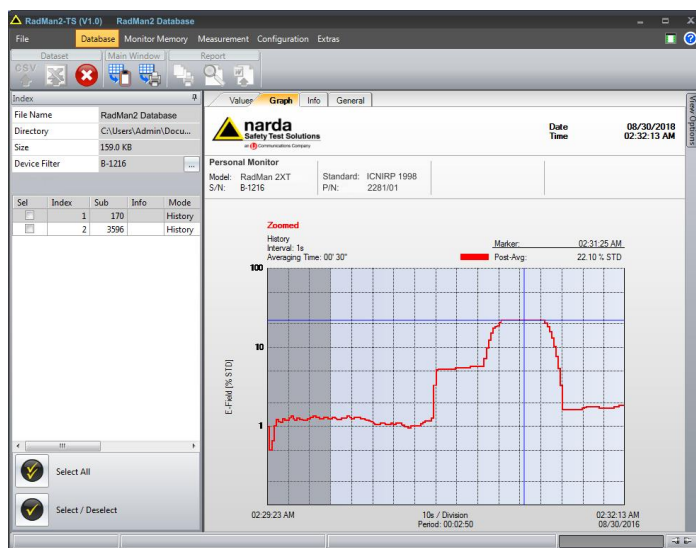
RadMan2-TS (V1.0) RadMan2 Database

File Database Monitor Memory Measurement Configuration Extras

Dataset Main Window Report

CSV

Index

| File Name | RadMan2 Database |
|---|---|
| Directory | C:\Users\Admin\Docu... |
| Size | 159.0 KB |
| Device Filter | B-1216 |

| Sel | Index | Sub | Info | Mode |
|---|---|---|---|---|
| | 1 | 170 | | History |
| | 2 | 3596 | | History |

Select All

Select / Deselect

Values Graph Info General

View Options

narda Safety Test Solutions an Communications Company

Date 08/30/2018
Time 02:32:13 AM

Personal Monitor
Model: RadMan 2XT
S/N: B-1216
Standard: ICNIRP 1998
P/N: 2281/01

Zoomed
History
Interval: 1s
Averaging Time: 00' 30"

Marker: 02:31:25 AM
Post-Avg: 22.10 % STD

100

10

1

E-Field [% STD]

02:29:23 AM

10s / Division
Period: 00:02:50

02:32:13 AM
08/30/2016